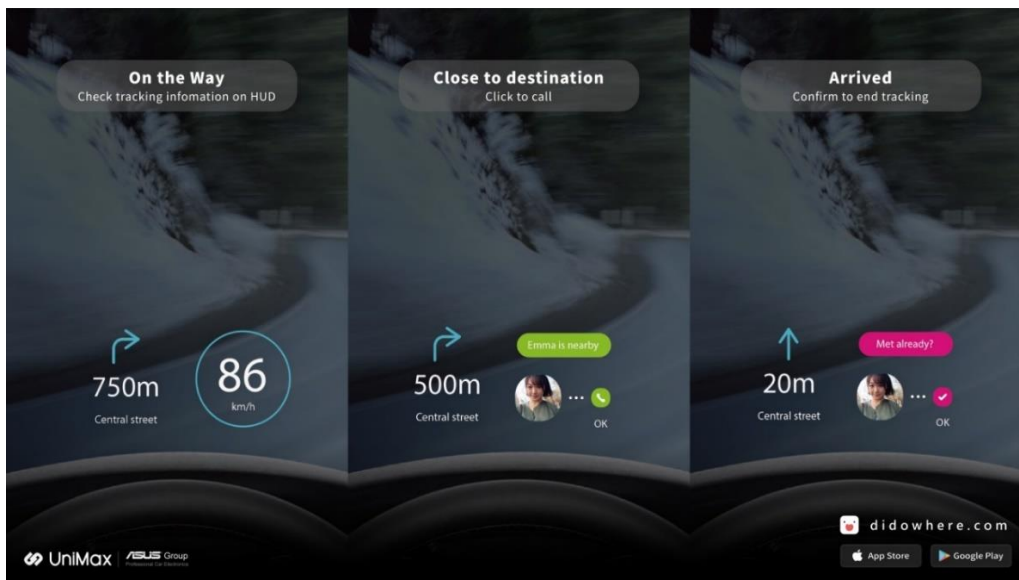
On the Way
Check tracking infomation on HUD

750m
Central street

86
km/h

Close to destination
Click to call

Emma is nearby

500m
Central street

OK

Arrived
Confirm to end tracking

Met already?

20m
Central street

OK

UniMax | ASUS Group
Professional Car Electronics

didowhere.com

App Store
Google Play